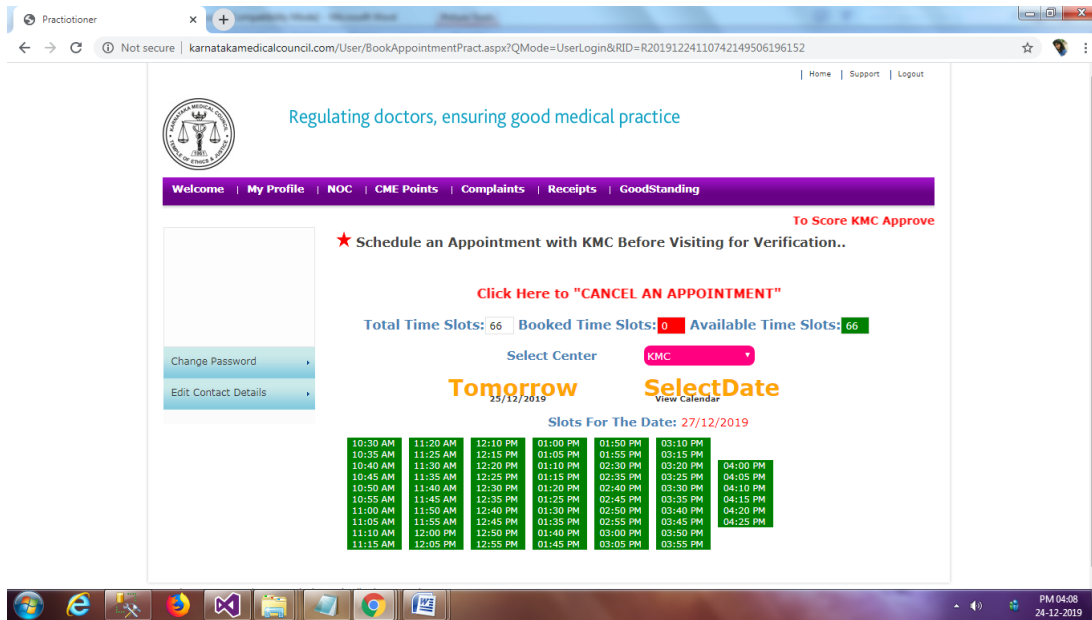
Practiotioner

Not secure | karnatakamedicalcouncil.com/User/BookAppointmentPract.aspx?QMode=UserLogin&RID=R20191224110742149506196152

| Home | Support | Logout

KARNATAKA MEDICAL COUNCIL
TEMPLE OF ETHICS & JUSTICE
1961

Regulating doctors, ensuring good medical practice

Welcome | My Profile | NOC | CME Points | Complaints | Receipts | GoodStanding

To Score KMC Approve

★ Schedule an Appointment with KMC Before Visiting for Verification..

Change Password

Edit Contact Details

Click Here to "CANCEL AN APPOINTMENT"

Total Time Slots: 66 Booked Time Slots: 0 Available Time Slots: 66

Select Center KMC

Tomorrow
25/12/2019

SelectDate
View Calendar

Slots For The Date: 27/12/2019

10:30 AM
10:35 AM
10:40 AM
10:45 AM
10:50 AM
10:55 AM
11:00 AM
11:05 AM
11:10 AM
11:15 AM

11:20 AM
11:25 AM
11:30 AM
11:35 AM
11:40 AM
11:45 AM
11:50 AM
11:55 AM
12:00 PM
12:05 PM

12:10 PM
12:15 PM
12:20 PM
12:25 PM
12:30 PM
12:35 PM
12:40 PM
12:45 PM
12:50 PM
12:55 PM

01:00 PM
01:05 PM
01:10 PM
01:15 PM
01:20 PM
01:25 PM
01:30 PM
01:35 PM
01:40 PM
01:45 PM

01:50 PM
01:55 PM
02:30 PM
02:35 PM
02:40 PM
02:45 PM
02:50 PM
02:55 PM
03:00 PM
03:05 PM

03:10 PM
03:15 PM
03:20 PM
03:25 PM
03:30 PM
03:35 PM
03:40 PM
03:45 PM
03:50 PM
03:55 PM

04:00 PM
04:05 PM
04:10 PM
04:15 PM
04:20 PM
04:25 PM

PM 04:08
24-12-2019